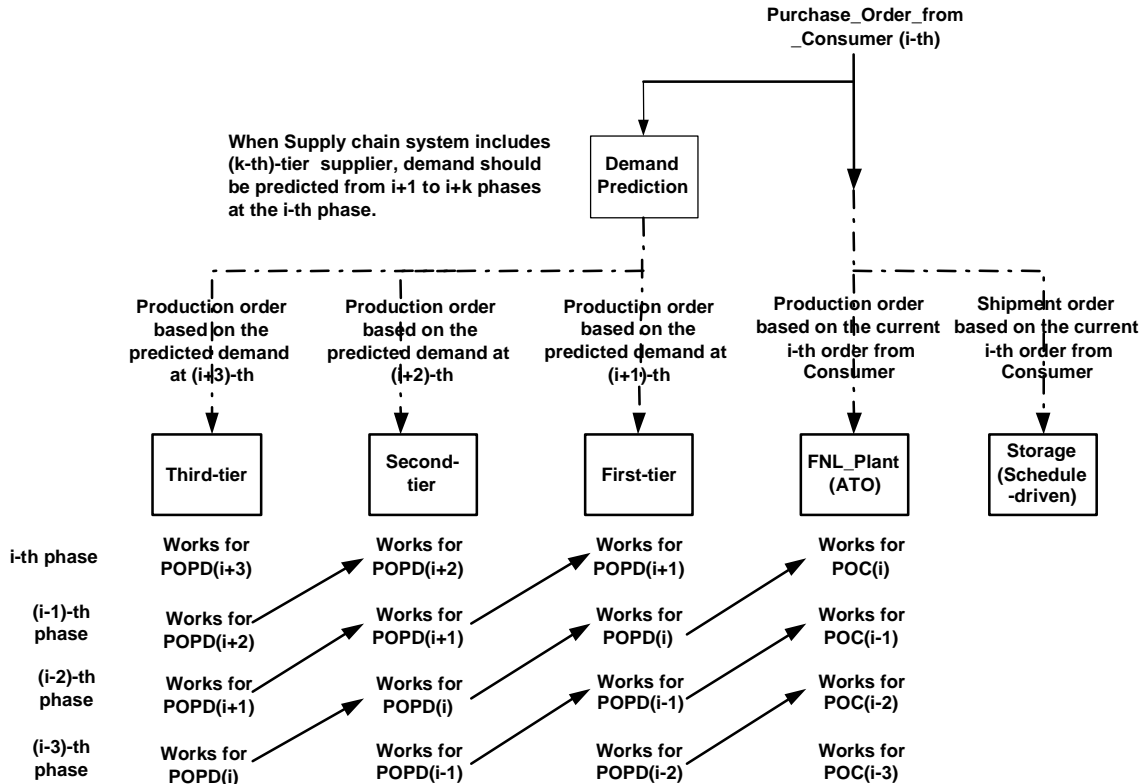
Purchase_Order_from _Consumer (i-th)

When Supply chain system includes (k-th)-tier supplier, demand should be predicted from i+1 to i+k phases at the i-th phase.

Demand Prediction

Production order based on the predicted demand at (i+3)-th

Production order based on the predicted demand at (i+2)-th

Production order based on the predicted demand at (i+1)-th

Production order based on the current i-th order from Consumer

Shipment order based on the current i-th order from Consumer

Third-tier

Second-tier

First-tier

FNL_Plant (ATO)

Storage (Schedule -driven)

i-th phase

Works for POPD(i+3)

Works for POPD(i+2)

Works for POPD(i+1)

Works for POC(i)

(i-1)-th phase

Works for POPD(i+2)

Works for POPD(i+1)

Works for POPD(i)

Works for POC(i-1)

(i-2)-th phase

Works for POPD(i+1)

Works for POPD(i)

Works for POPD(i-1)

Works for POC(i-2)

(i-3)-th phase

Works for POPD(i)

Works for POPD(i-1)

Works for POPD(i-2)

Works for POC(i-3)